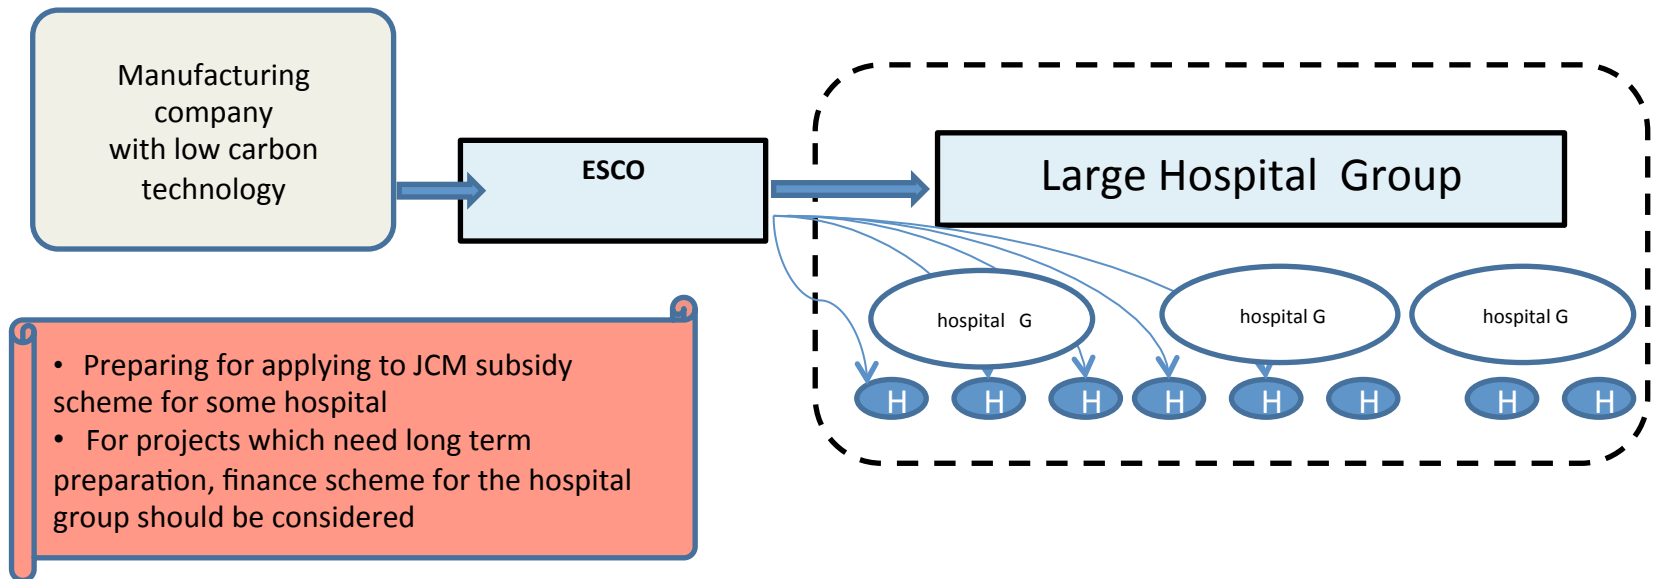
Manufacturing company with low carbon technology

ESCO

Large Hospital Group

hospital G

hospital G

hospital G

H H H H H H H H

• Preparing for applying to JCM subsidy scheme for some hospital
• For projects which need long term preparation, finance scheme for the hospital group should be considered